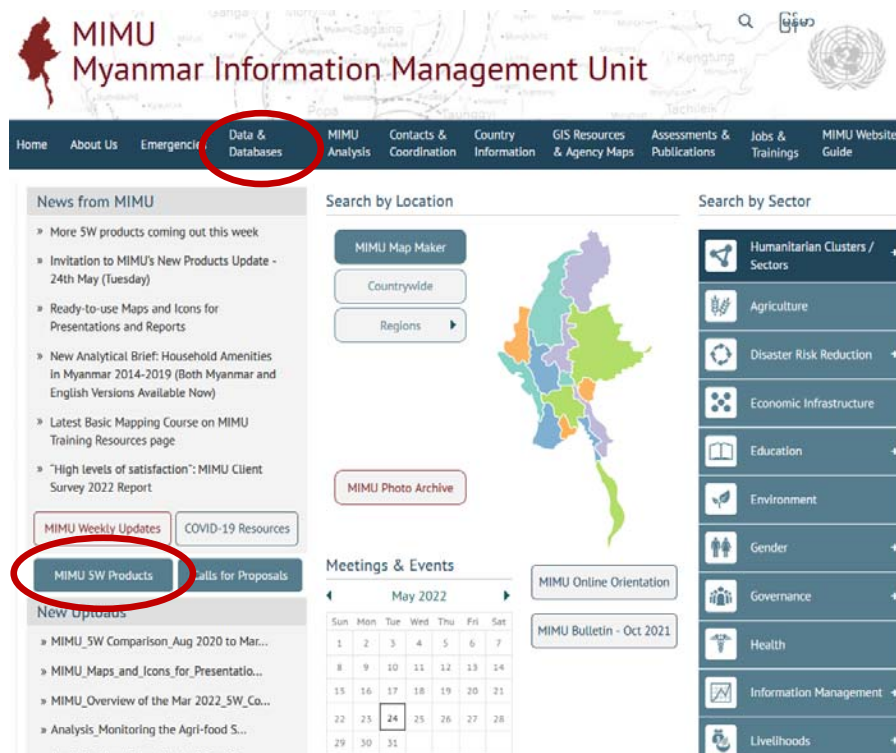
MIMU
Myanmar Information Management Unit

မြန်မာ

Home | About Us | Emergencies | Data & Databases | MIMU Analysis | Contacts & Coordination | Country Information | GIS Resources & Agency Maps | Assessments & Publications | Jobs & Trainings | MIMU Website Guide

News from MIMU

» More 5W products coming out this week

» Invitation to MIMU's New Products Update - 24th May (Tuesday)

» Ready-to-use Maps and Icons for Presentations and Reports

» New Analytical Brief: Household Amenities in Myanmar 2014-2019 (Both Myanmar and English Versions Available Now)

» Latest Basic Mapping Course on MIMU Training Resources page

» "High levels of satisfaction": MIMU Client Survey 2022 Report

MIMU Weekly Updates | COVID-19 Resources

MIMU 5W Products | Calls for Proposals

New Uploads

» MIMU_5W Comparison_Aug 2020 to Mar...

» MIMU_Maps_and_Icons_for_Presentatio...

» MIMU_Overview of the Mar 2022_5W_Co...

» Analysis_Monitoring the Agri-food S...

Search by Location

MIMU Map Maker

Countrywide

Regions

MIMU Photo Archive

Meetings & Events

May 2022

| Sun | Mon | Tue | Wed | Thu | Fri | Sat |
|---|---|---|---|---|---|---|
| 1 | 2 | 3 | 4 | 5 | 6 | 7 |
| 8 | 9 | 10 | 11 | 12 | 13 | 14 |
| 15 | 16 | 17 | 18 | 19 | 20 | 21 |
| 22 | 23 | 24 | 25 | 26 | 27 | 28 |
| 29 | 30 | 31 | | | | |

MIMU Online Orientation

MIMU Bulletin - Oct 2021

Search by Sector

Humanitarian Clusters / Sectors

Agriculture

Disaster Risk Reduction

Economic Infrastructure

Education

Environment

Gender

Governance

Health

Information Management

Livelihoods